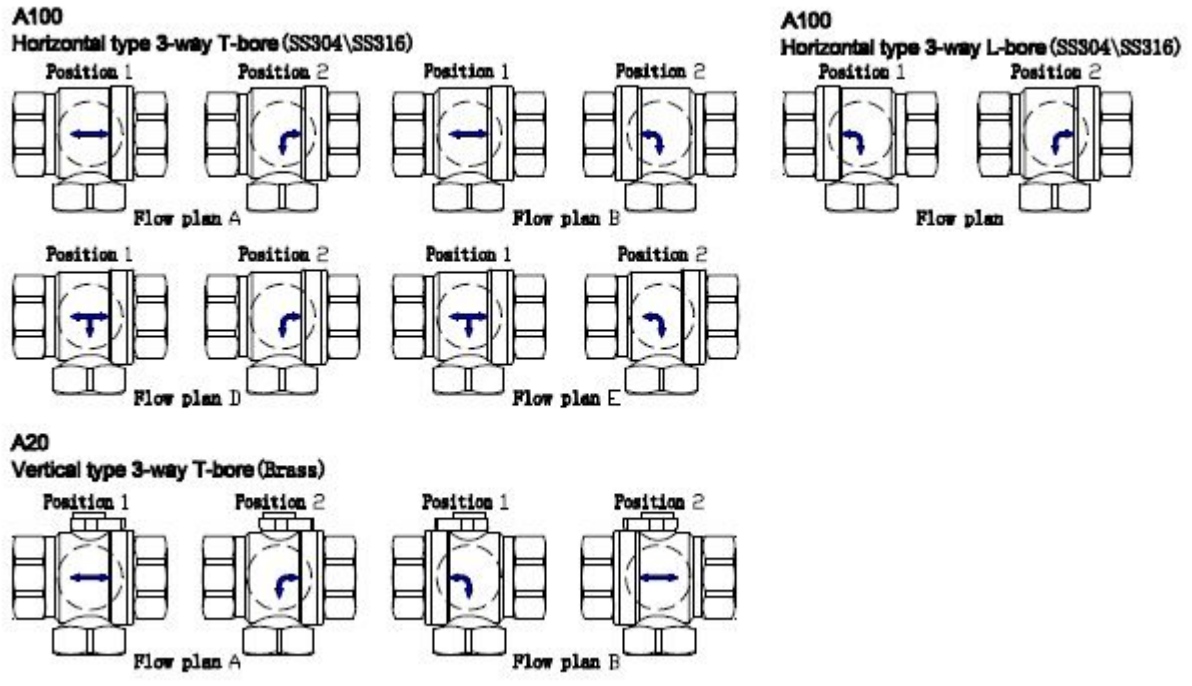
A100
Horizontal type 3-way T-bore (SS304\SS316)

Position 1 Position 2 Position 1 Position 2

Flow plan A Flow plan B

Position 1 Position 2 Position 1 Position 2

Flow plan D Flow plan E

A100
Horizontal type 3-way L-bore (SS304\SS316)

Position 1 Position 2

Flow plan

A20
Vertical type 3-way T-bore (Brass)

Position 1 Position 2 Position 1 Position 2

Flow plan A Flow plan B